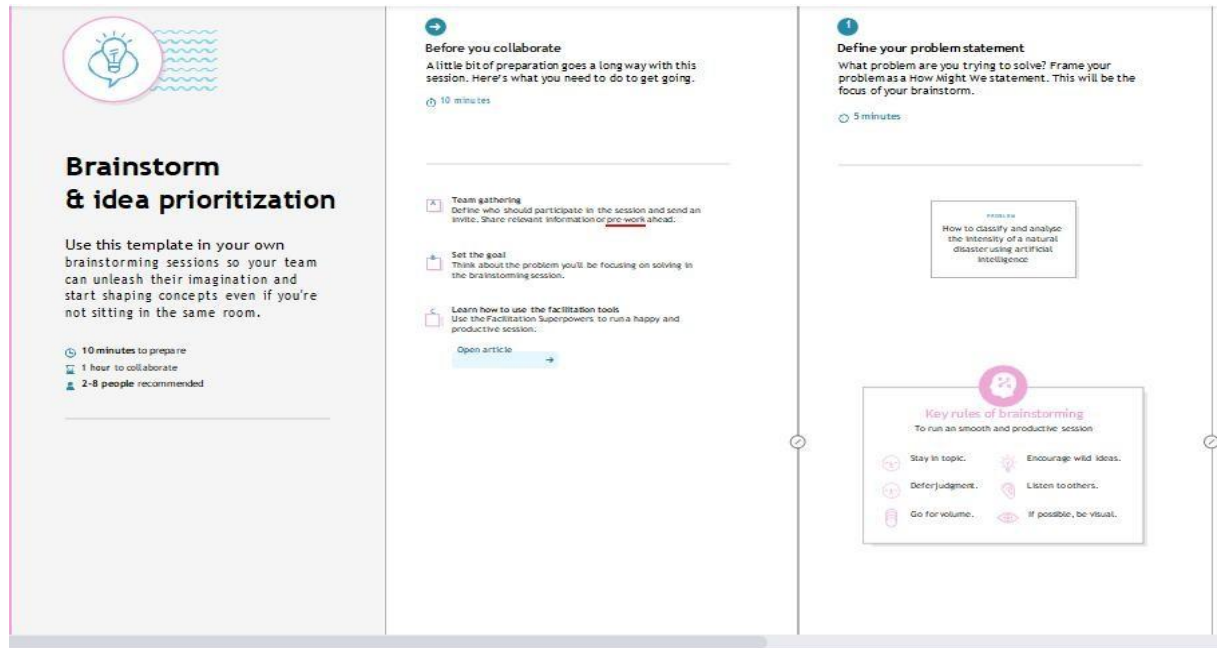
Brainstorm
& idea prioritization

Use this template in your own brainstorming sessions so your team can unleash their imagination and start shaping concepts even if you're not sitting in the same room.

10 minutes to prepare
1 hour to collaborate
2-8 people recommended

Before you collaborate
A little bit of preparation goes a long way with this session. Here's what you need to do to get going.

10 minutes

Team gathering
Define who should participate in the session and send an invite. Share relevant information or pre-work ahead.

Set the goal
Think about the problem you'll be focusing on solving in the brainstorming session.

Learn how to use the facilitation tools
Use the Facilitation Superpowers to run a happy and productive session.

Open article

1
Define your problem statement
What problem are you trying to solve? Frame your problem as a How Might We statement. This will be the focus of your brainstorm.

5 minutes

PROBLEM
How to classify and analyse the intensity of a natural disaster using artificial intelligence

Key rules of brainstorming
To run an smooth and productive session

Stay in topic.
Encourage wild ideas.
Defer judgment.
Listen to others.
Go for volume.
If possible, be visual.